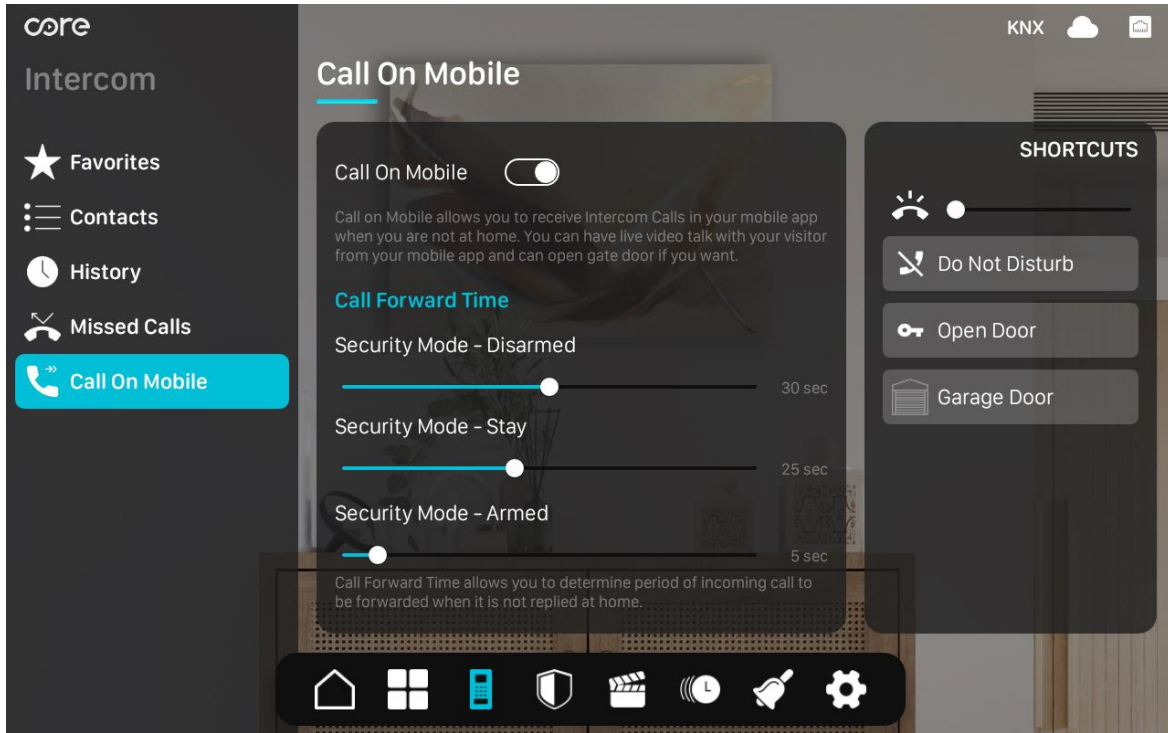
core

Intercom

Favorites

Contacts

History

Missed Calls

Call On Mobile

KNX

Call On Mobile

Call On Mobile

Call on Mobile allows you to receive Intercom Calls in your mobile app when you are not at home. You can have live video talk with your visitor from your mobile app and can open gate door if you want.

Call Forward Time

Security Mode - Disarmed

30 sec

Security Mode - Stay

25 sec

Security Mode - Armed

5 sec

Call Forward Time allows you to determine period of incoming call to be forwarded when it is not replied at home.

SHORTCUTS

Do Not Disturb

Open Door

Garage Door